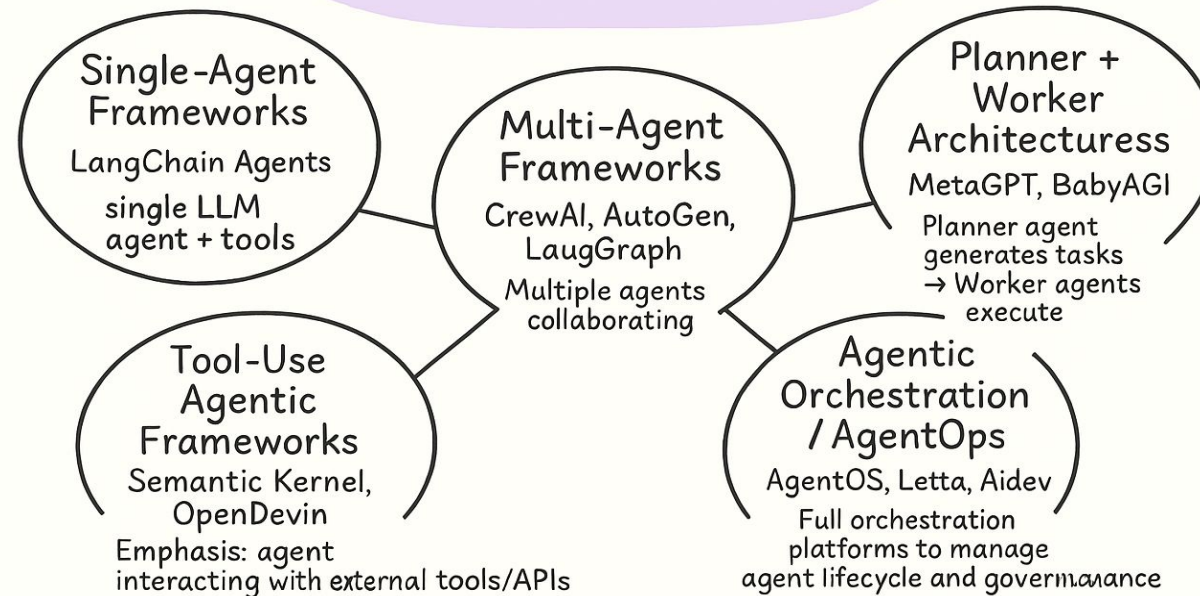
Single-Agent Frameworks
LangChain Agents
single LLM agent + tools

Multi-Agent Frameworks
CrewAI, AutoGen, LaugGraph
Multiple agents collaborating

Planner + Worker Architecturess
MetaGPT, BabyAGI
Planner agent generates tasks → Worker agents execute

Tool-Use Agentic Frameworks
Semantic Kernel, OpenDevin
Emphasis: agent interacting with external tools/APIs

Agentic Orchestration / AgentOps
AgentOS, Letta, Aidev
Full orchestration platforms to manage agent lifecycle and govermanance